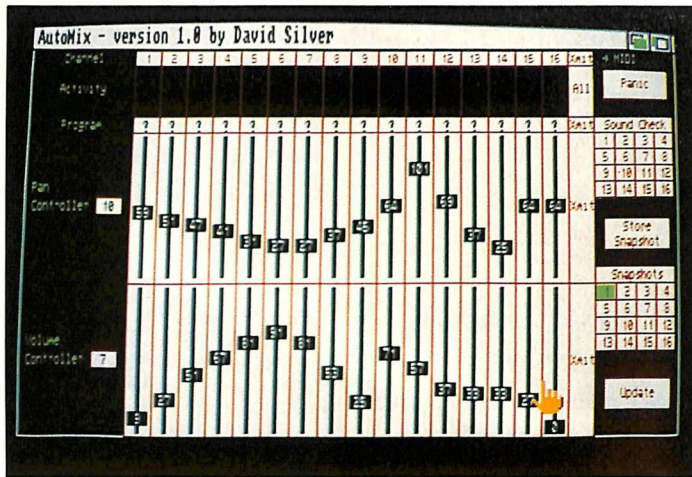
AutoMix - version 1.0 by David Silver

Channel

| 1 | 2 | 3 | 4 | 5 | 6 | 7 | 8 | 9 | 10 | 11 | 12 | 13 | 14 | 15 | 16 | Xmit |
|---|---|---|---|---|---|---|---|---|---|---|---|---|---|---|---|---|

Activity

All

Program

| ? | ? | ? | ? | ? | ? | ? | ? | ? | ? | ? | ? | ? | ? | ? | ? | Xmit |
|---|---|---|---|---|---|---|---|---|---|---|---|---|---|---|---|---|

Pan Controller 10

Xmit

Volume Controller 7

Xmit

→ MIDI

Panic

Sound Check

| 1 | 2 | 3 | 4 |
|---|---|---|---|
| 5 | 6 | 7 | 8 |
| 9 | 10 | 11 | 12 |
| 13 | 14 | 15 | 16 |

Store Snapshot

Snapshots

| 1 | 2 | 3 | 4 |
|---|---|---|---|
| 5 | 6 | 7 | 8 |
| 9 | 10 | 11 | 12 |
| 13 | 14 | 15 | 16 |

Update